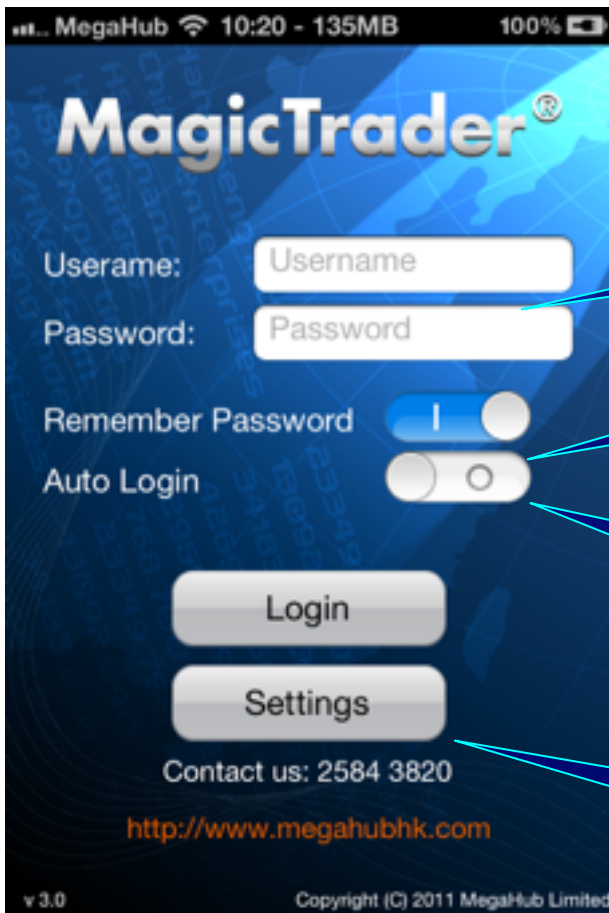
MegaHub 10:20 - 135MB 100%

MagicTrader®

Userame: Username
Password: Password

Remember Password I
Auto Login O

Login

Settings

Contact us: 2584 3820

http://www.megahubhk.com

v 3.0 Copyright (C) 2011 MegaHub Limited